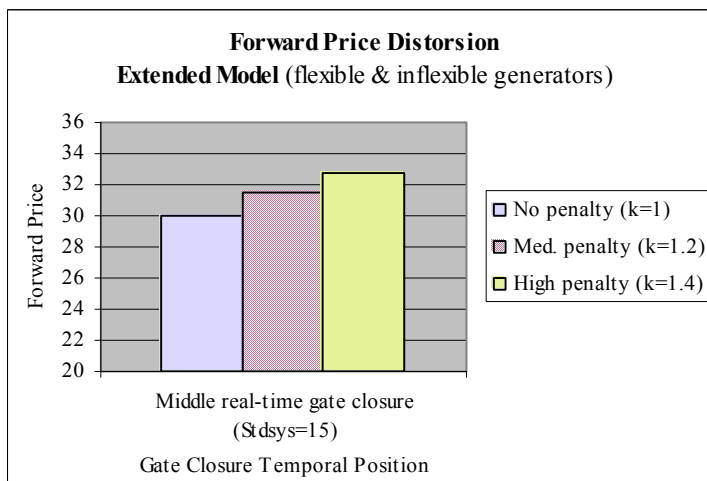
Forward Price Distorsion
Extended Model (flexible & inflexible generators)

Forward Price

36
34
32
30
28
26
24
22
20

No penalty (k=1)
Med. penalty (k=1.2)
High penalty (k=1.4)

Middle real-time gate closure (Stdsys=15)

Gate Closure Temporal Position